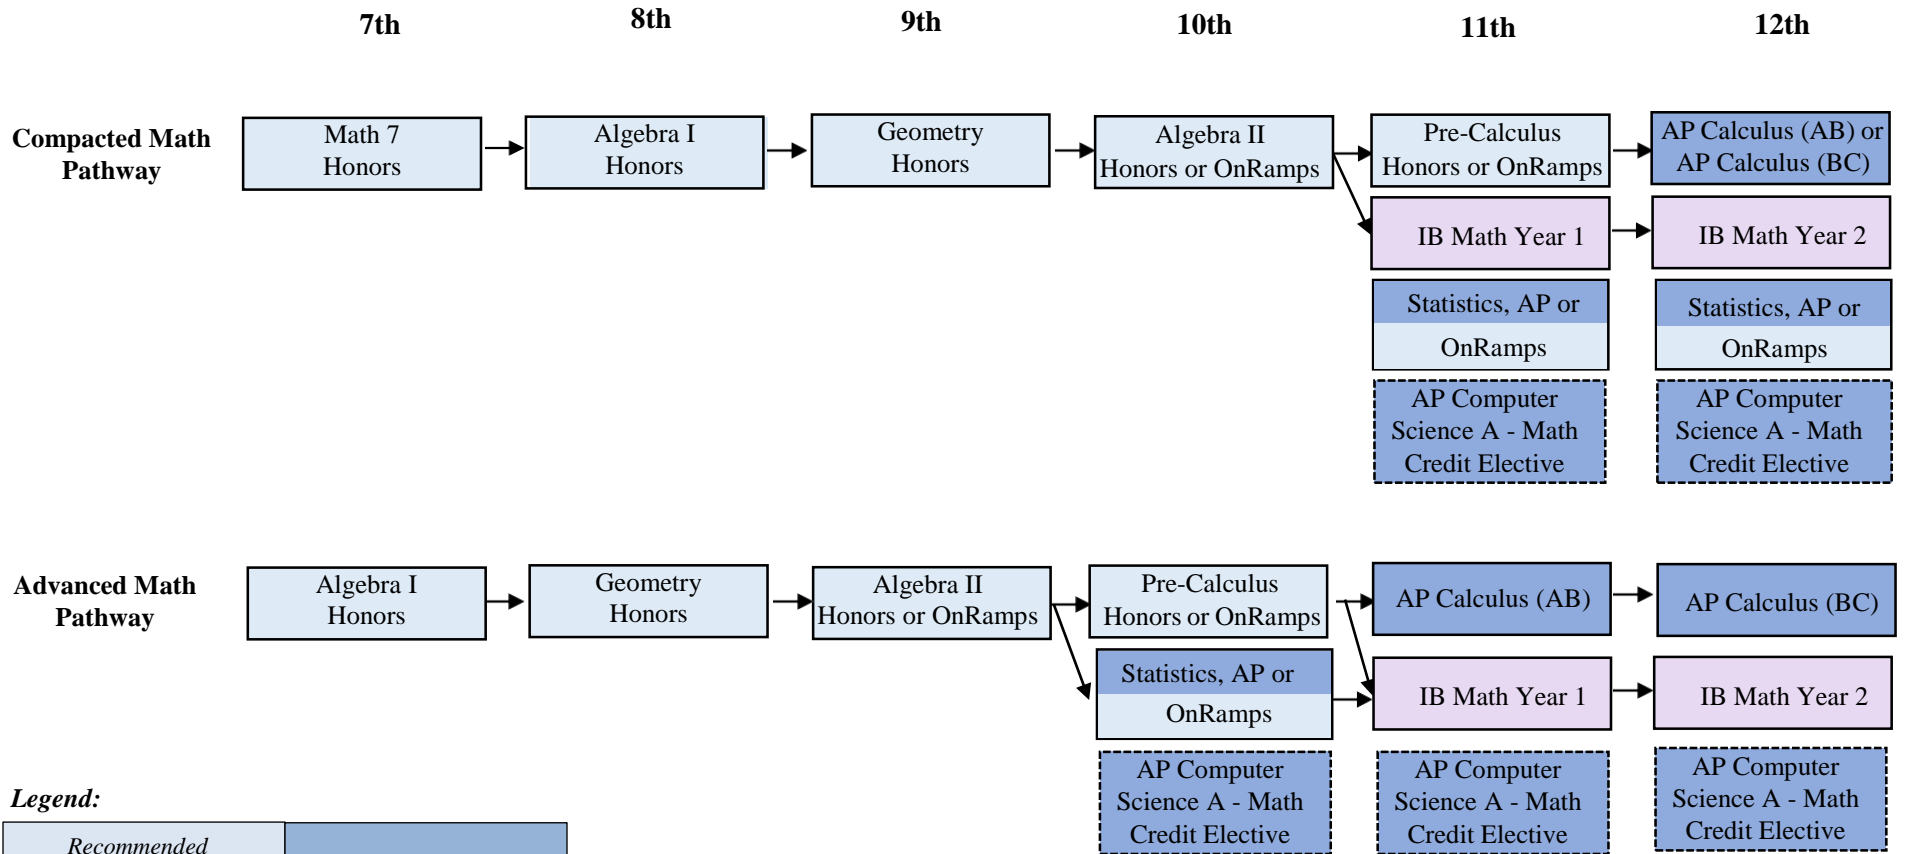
7th 8th 9th 10th 11th 12th

Compacted Math Pathway

Math 7 Honors

Algebra I Honors

Geometry Honors

Algebra II Honors or OnRamps

Pre-Calculus Honors or OnRamps

AP Calculus (AB) or AP Calculus (BC)

IB Math Year 1

IB Math Year 2

Statistics, AP or OnRamps

Statistics, AP or OnRamps

AP Computer Science A - Math Credit Elective

AP Computer Science A - Math Credit Elective

Advanced Math Pathway

Algebra I Honors

Geometry Honors

Algebra II Honors or OnRamps

Pre-Calculus Honors or OnRamps

AP Calculus (AB)

AP Calculus (BC)

Statistics, AP or OnRamps

IB Math Year 1

IB Math Year 2

AP Computer Science A - Math Credit Elective

AP Computer Science A - Math Credit Elective

AP Computer Science A - Math Credit Elective

Legend:

Recommended